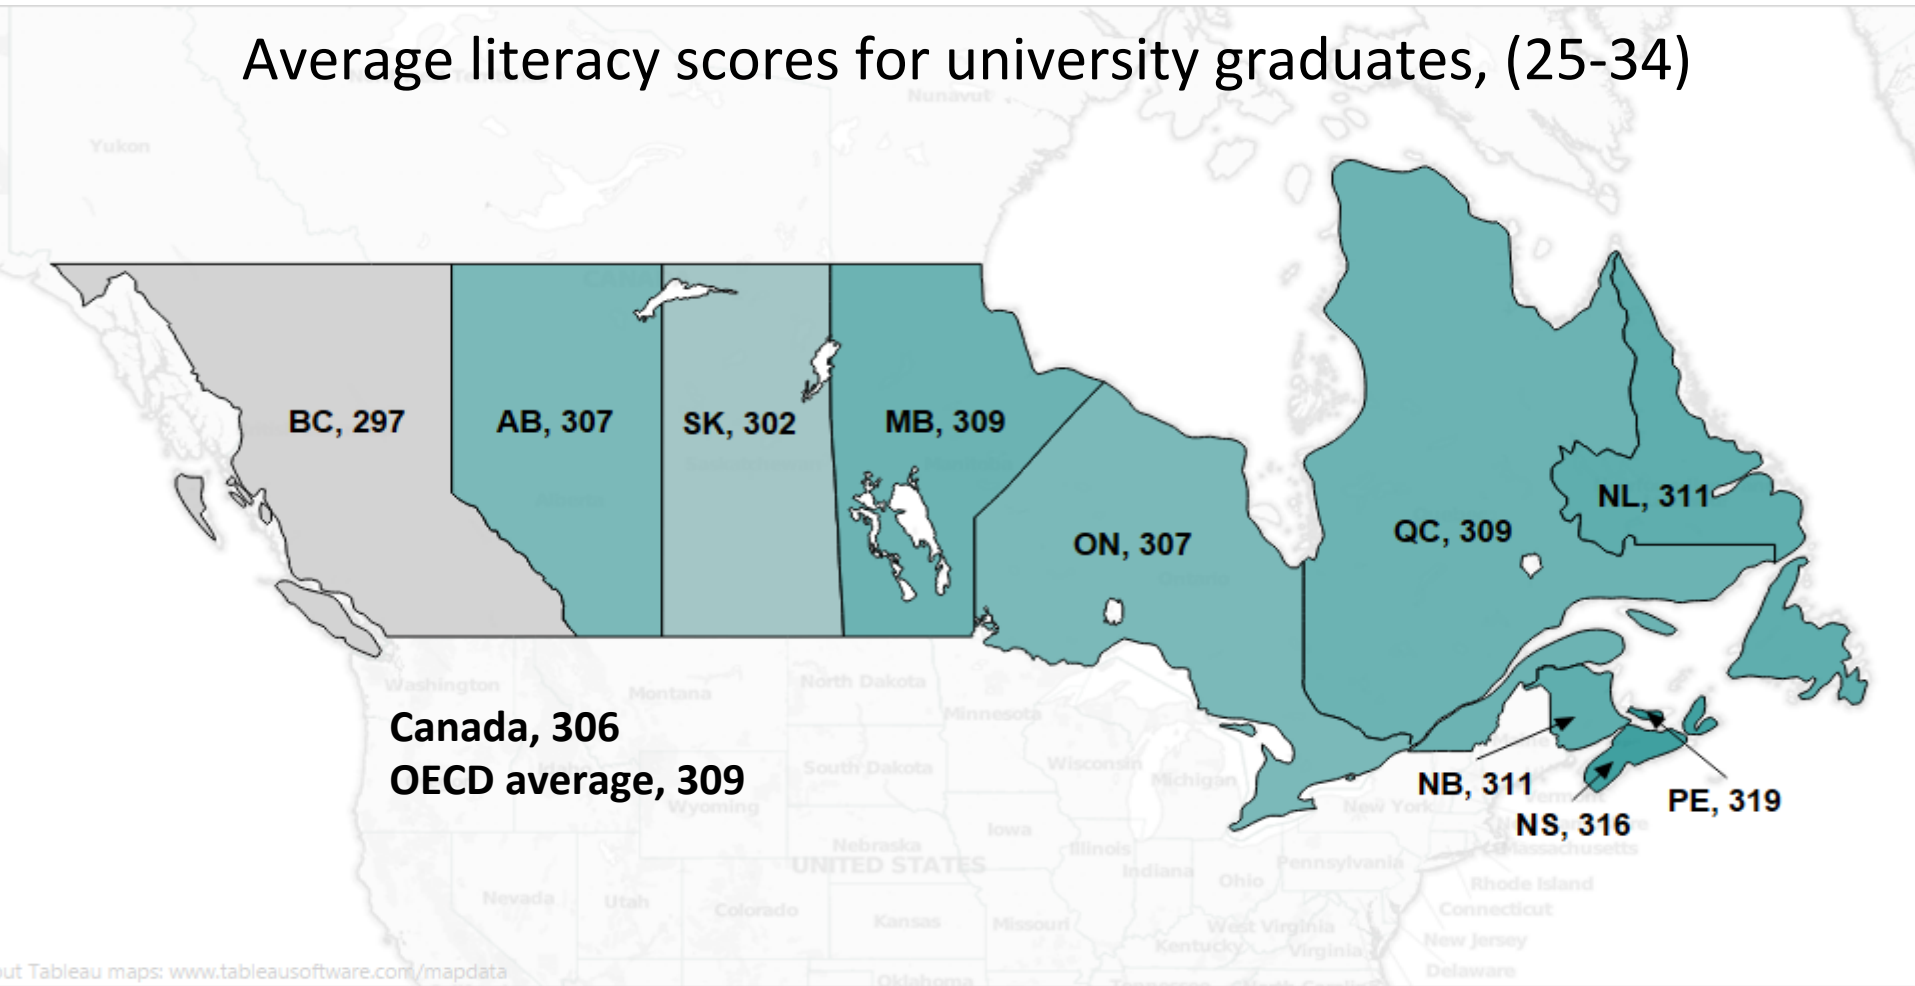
Average literacy scores for university graduates, (25-34)

Nunavut

Yukon

BC, 297

AB, 307

SK, 302

MB, 309

ON, 307

QC, 309

NL, 311

NB, 311

NS, 316

PE, 319

Canada, 306
OECD average, 309

Washington Montana North Dakota Minnesota South Dakota Wisconsin Michigan Wyoming Iowa New York Vermont Massachusetts Nebraska UNITED STATES Illinois Indiana Ohio Pennsylvania Rhode Island Nevada Utah Colorado Kansas Missouri West Virginia Connecticut Kentucky Virginia New Jersey Delaware Oklahoma

ut Tableau maps: www.tableausoftware.com/mapdata